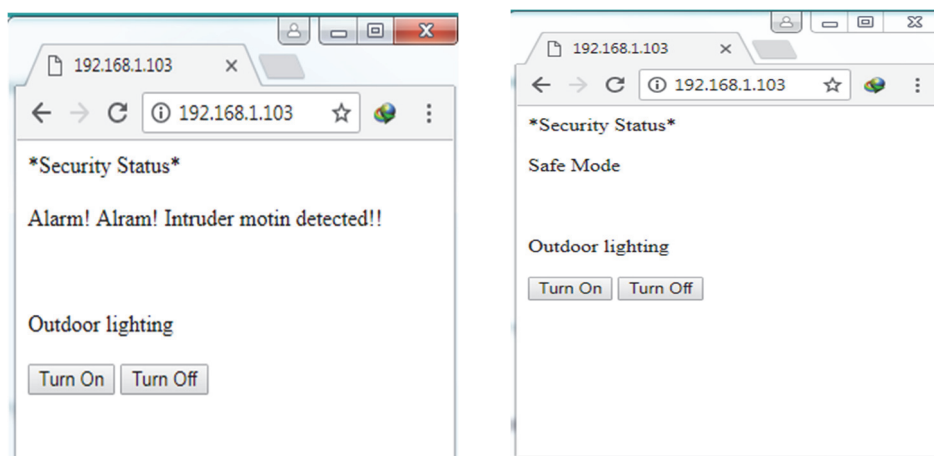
192.168.1.103 ×

192.168.1.103

*Security Status*

Alarm! Alram! Intruder motin detected!!

Outdoor lighting

Turn On Turn Off

192.168.1.103 ×

192.168.1.103

*Security Status*

Safe Mode

Outdoor lighting

Turn On Turn Off